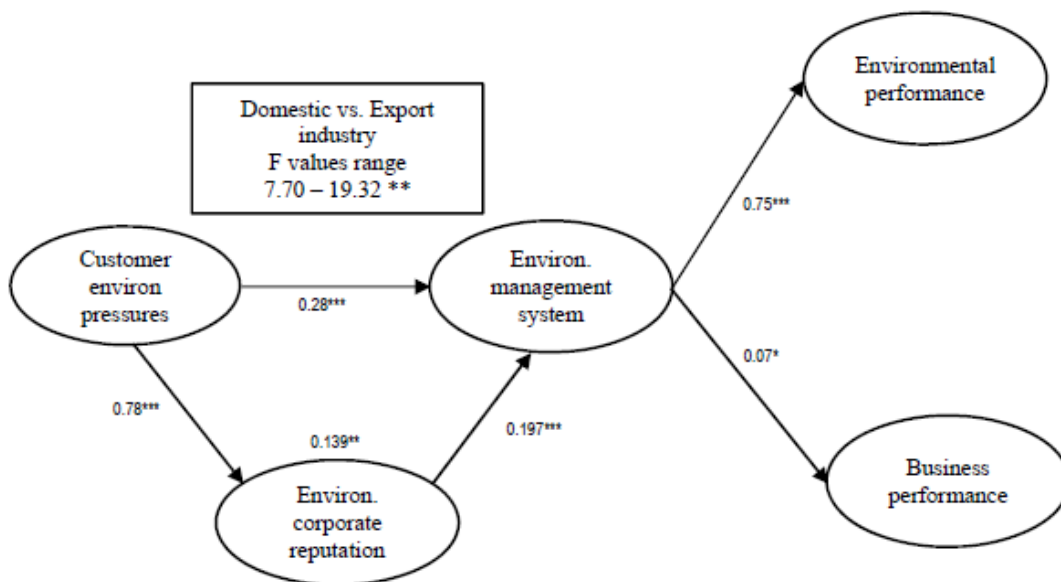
Domestic vs. Export industry
F values range
7.70 – 19.32 **

Environmental performance

Customer environ pressures

0.28***

Environ. management system

0.75***

0.07*

0.78***

0.139**

0.197***

Environ. corporate reputation

Business performance